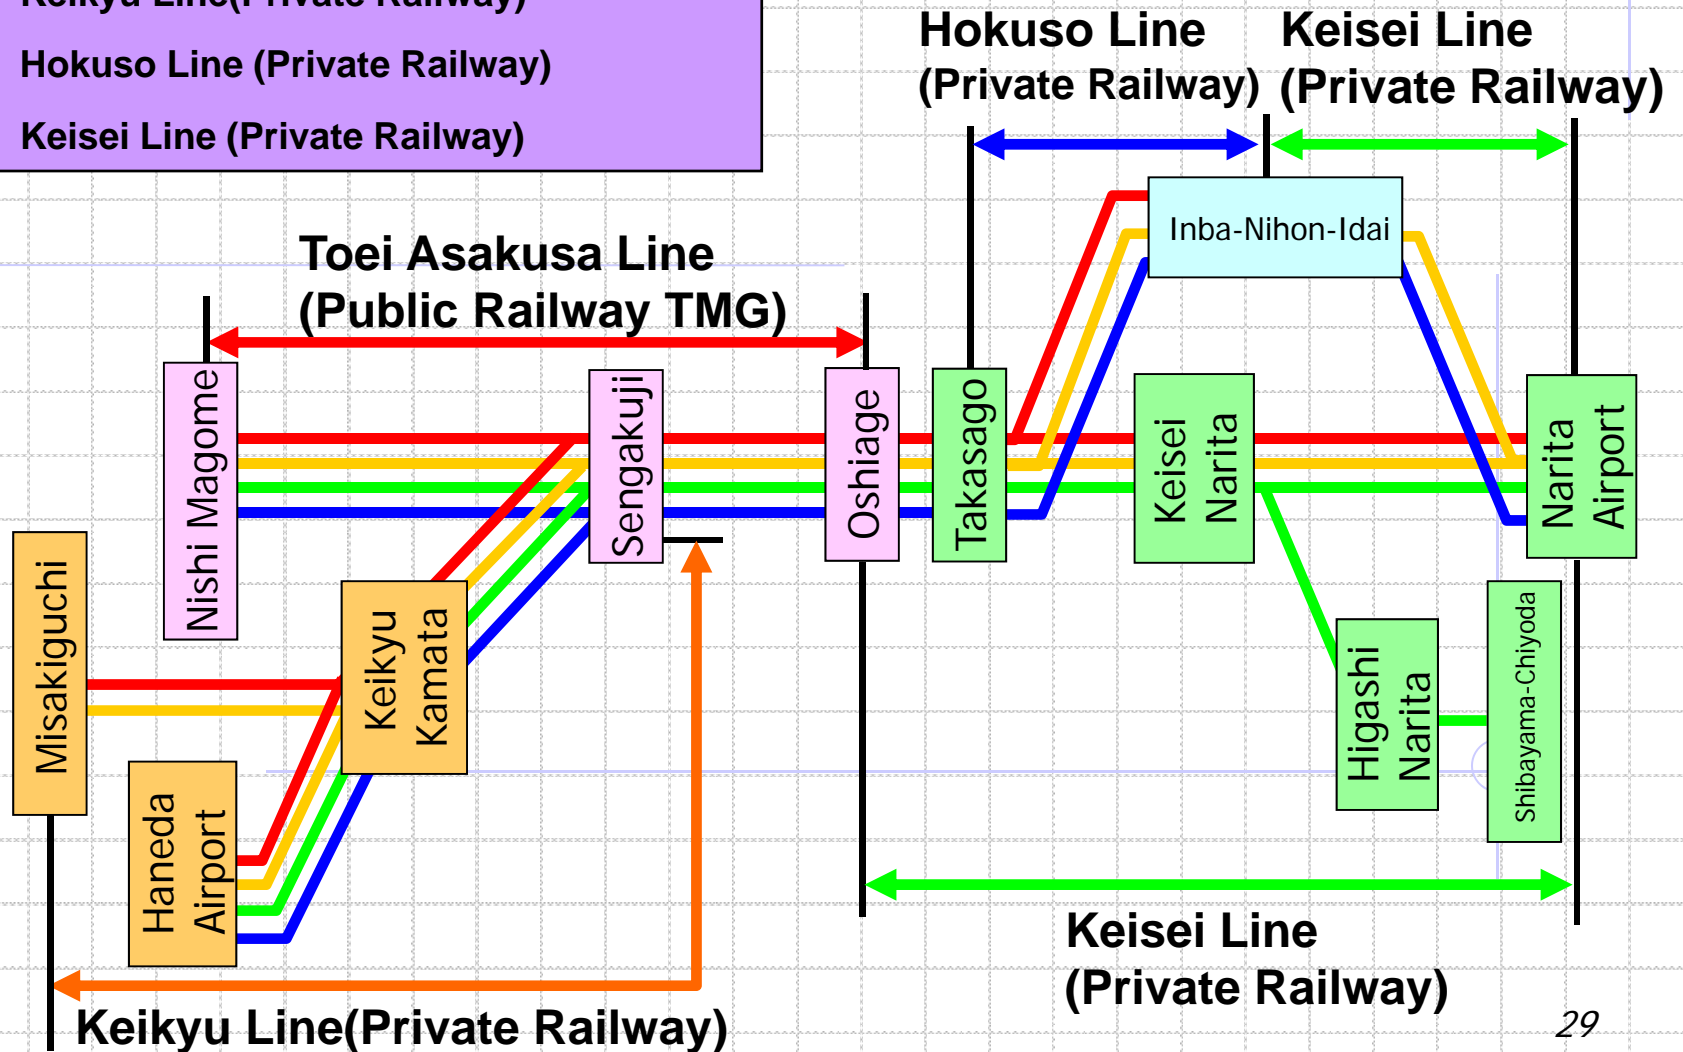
Keikyu Line(Private Railway)

Hokuso Line (Private Railway)

Keisei Line (Private Railway)

Hokuso Line (Private Railway)

Keisei Line (Private Railway)

Inba-Nihon-Idai

Toei Asakusa Line (Public Railway TMG)

Nishi Magome

Sengakuji

Oshiage

Takasago

Keisei Narita

Narita Airport

Misakiguchi

Keikyu Kamata

Haneda Airport

Higashi Narita

Shibayama-Chiyoda

Keisei Line (Private Railway)

Keikyu Line(Private Railway)

29